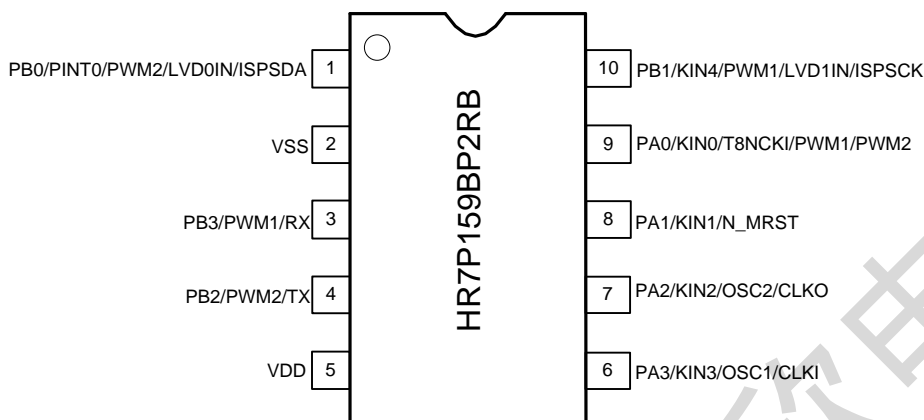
PB0/PINT0/PWM2/LVD0IN/ISPSDA 1
VSS 2
PB3/PWM1/RX 3
PB2/PWM2/TX 4
VDD 5

HR7P159BP2RB

10 PB1/KIN4/PWM1/LVD1IN/ISPSCK
9 PA0/KIN0/T8NCKI/PWM1/PWM2
8 PA1/KIN1/N_MRST
7 PA2/KIN2/OSC2/CLKO
6 PA3/KIN3/OSC1/CLKI